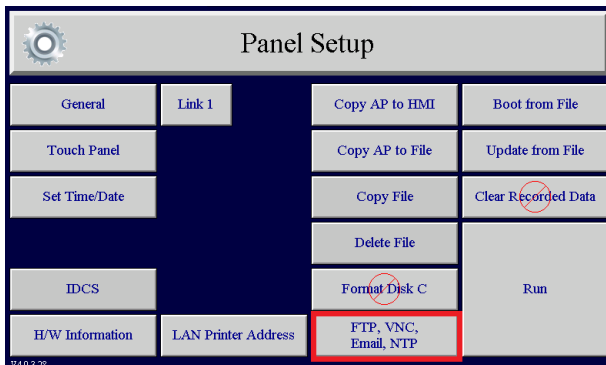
Panel Setup

General

Link 1

Copy AP to HMI

Boot from File

Touch Panel

Copy AP to File

Update from File

Set Time/Date

Copy File

Clear Recorded Data

Delete File

IDCS

Format Disk C

Run

H/W Information

LAN Printer Address

FTP, VNC, Email, NTP

V4.0.3.28